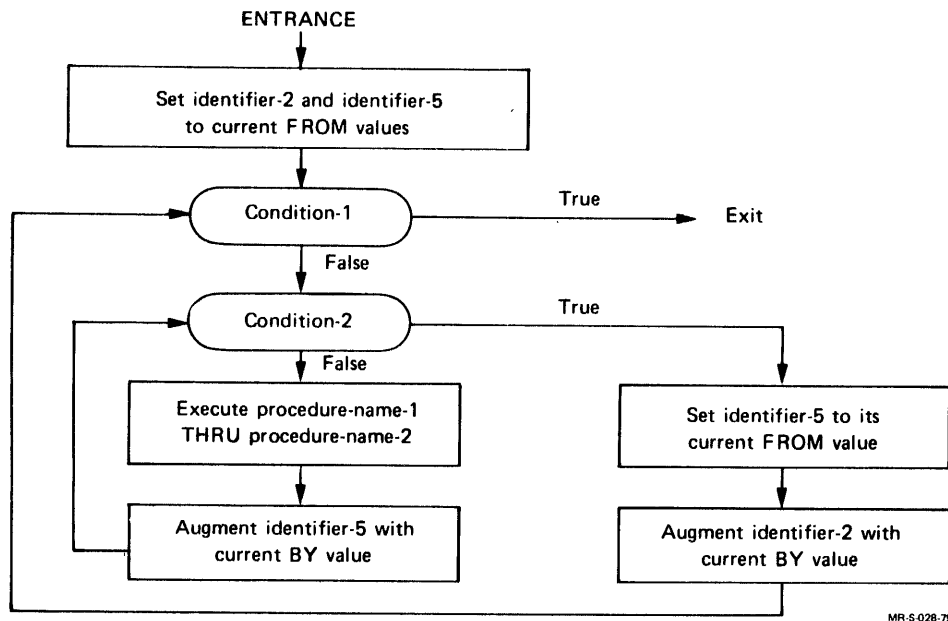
ENTRANCE

Set identifier-2 and identifier-5 to current FROM values

Condition-1

True

Exit

False

Condition-2

True

False

Execute procedure-name-1 THRU procedure-name-2

Set identifier-5 to its current FROM value

Augment identifier-5 with current BY value

Augment identifier-2 with current BY value

MR-S-028-79